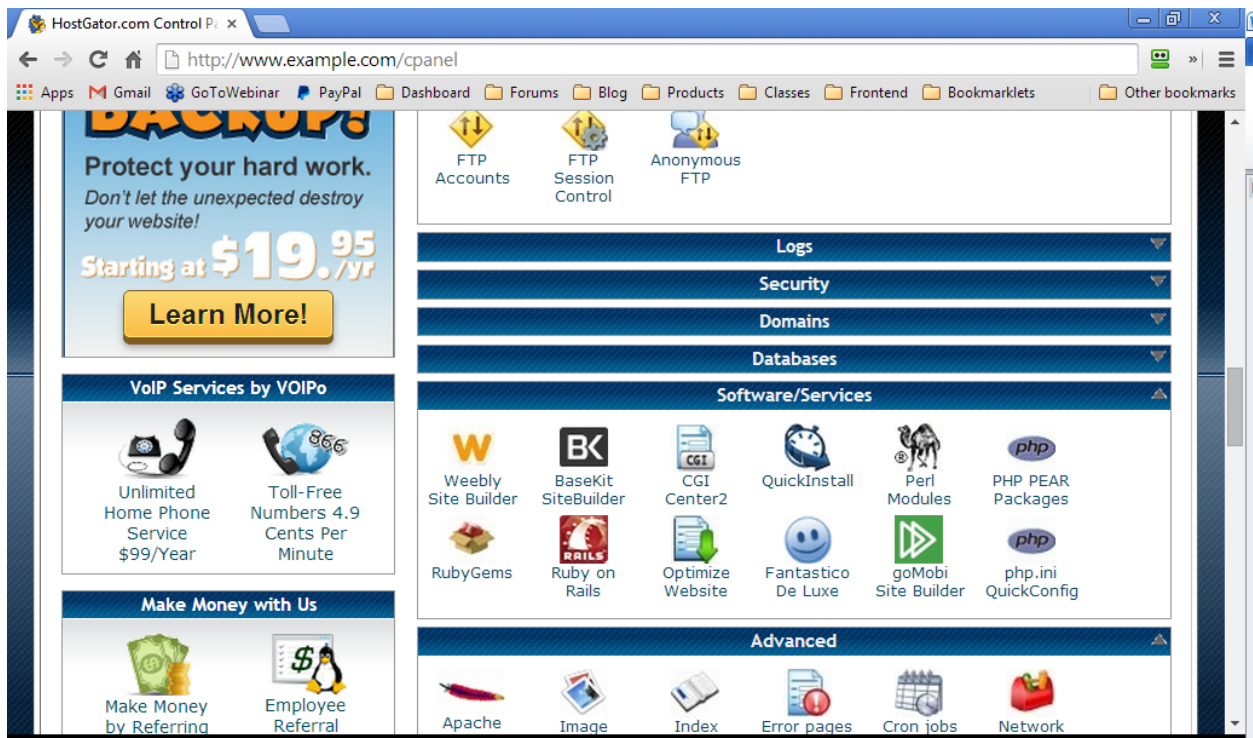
HostGator.com Control Pa ×

http://www.example.com/cpanel

Apps Gmail GoToWebinar PayPal Dashboard Forums Blog Products Classes Frontend Bookmarklets Other bookmarks

BACKUP!
Protect your hard work.
Don't let the unexpected destroy your website!
Starting at $19.95/yr
Learn More!

VoIP Services by VOIPo

Unlimited Home Phone Service $99/Year

866

Toll-Free Numbers 4.9 Cents Per Minute

Make Money with Us

Make Money by Referring

$

Employee Referral

FTP Accounts
FTP Session Control
Anonymous FTP

Logs
Security
Domains
Databases
Software/Services

W
Weebly Site Builder
BK
BaseKit SiteBuilder
CGI
CGI Center2
QuickInstall
Perl Modules
php
PHP PEAR Packages
RubyGems
RAILS
Ruby on Rails
Optimize Website
Fantastico De Luxe
goMobi Site Builder
php
php.ini QuickConfig

Advanced

Apache
Image
Index
Error pages
Cron jobs
Network